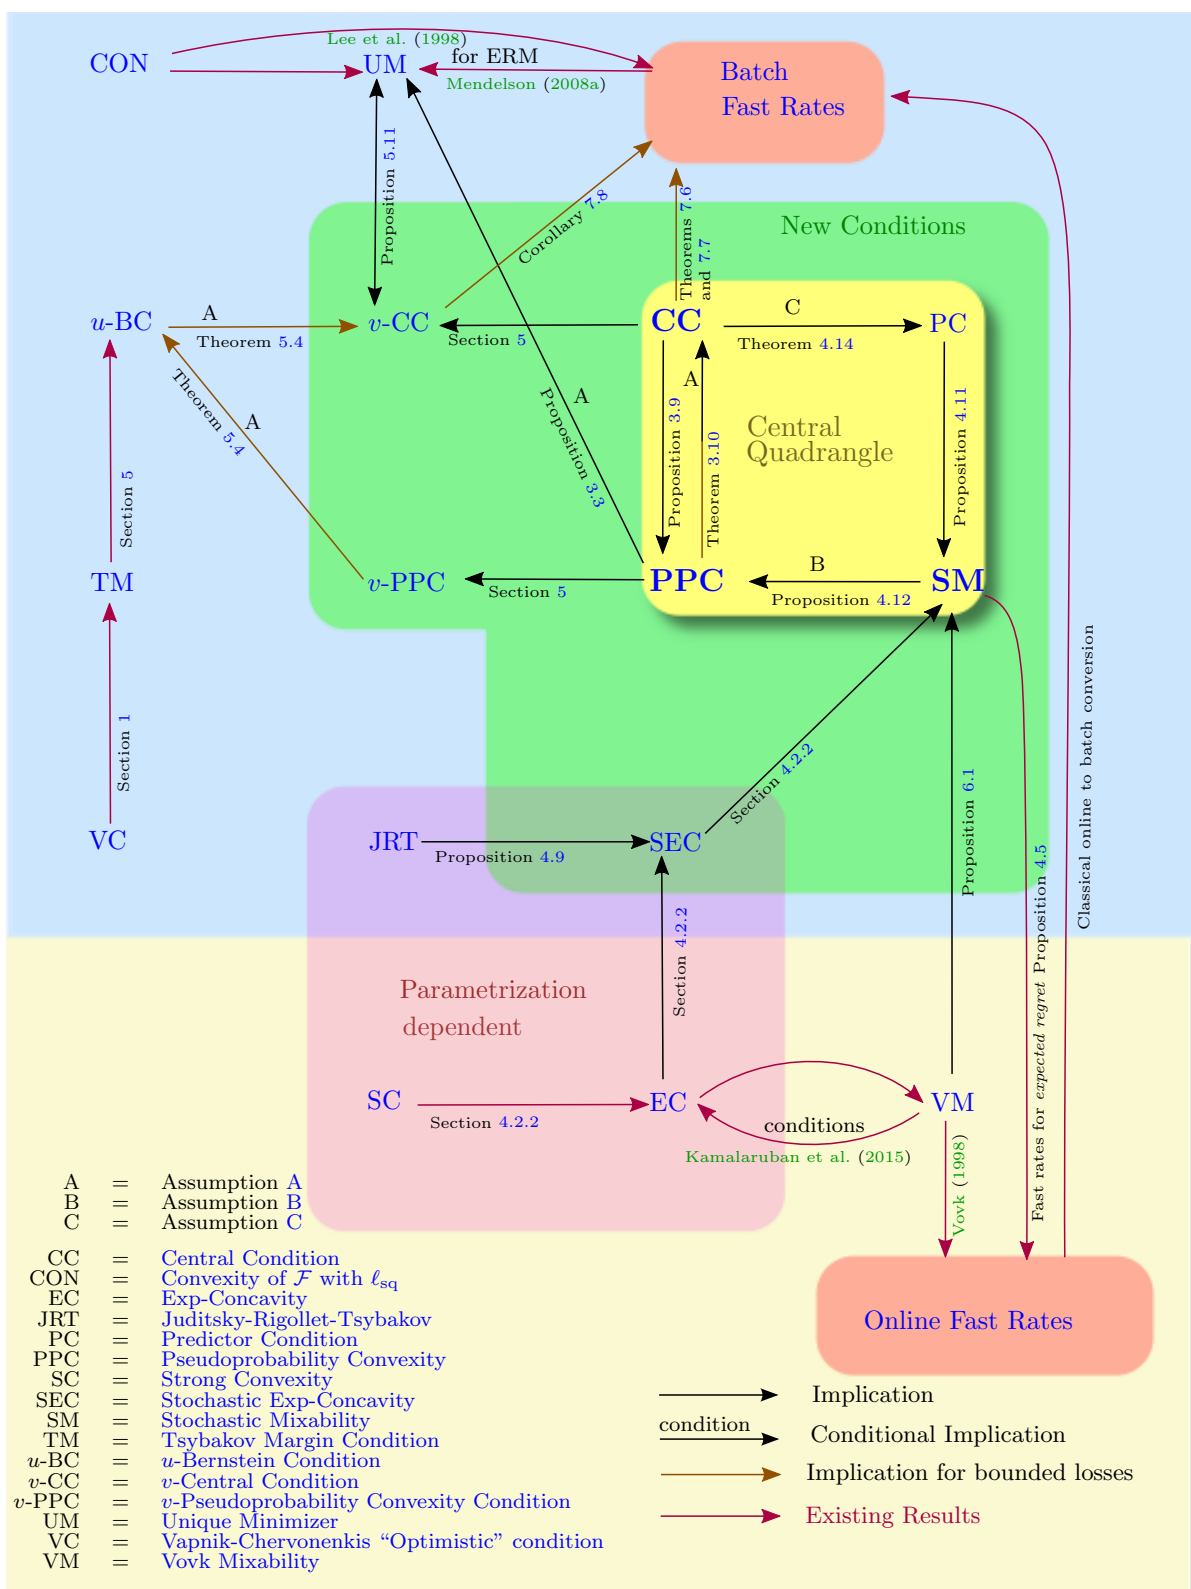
CON
Lee et al. (1998)
UM
for ERM
Mendelson (2008a)
Batch Fast Rates

Proposition 5.11
Corollary 7.8
Theorems 7.6 and 7.7
New Conditions

$u$-BC
A
Theorem 5.4
$v$-CC
Section 5
CC
C
Theorem 4.14
PC

Theorem 5.4
A
Proposition 3.3
A
Proposition 3.9
A
Theorem 3.10
Central Quadrangle
Proposition 4.11

Section 5
TM
$v$-PPC
Section 5
PPC
B
Proposition 4.12
SM

Section 1
Section 4.2.2
Proposition 6.1
Classical online to batch conversion

VC
JRT
Proposition 4.9
SEC

Section 4.2.2
Fast rates for *expected regret* Proposition 4.5

Parametrization dependent

SC
Section 4.2.2
EC
conditions
VM
Kamalaruban et al. (2015)
Vovk (1998)

A = Assumption A
B = Assumption B
C = Assumption C

CC = Central Condition
CON = Convexity of $\mathcal{F}$ with $\ell_{sq}$
EC = Exp-Concavity
JRT = Juditsky-Rigollet-Tsybakov
PC = Predictor Condition
PPC = Pseudoprobability Convexity
SC = Strong Convexity
SEC = Stochastic Exp-Concavity
SM = Stochastic Mixability
TM = Tsybakov Margin Condition
$u$-BC = $u$-Bernstein Condition
$v$-CC = $v$-Central Condition
$v$-PPC = $v$-Pseudoprobability Convexity Condition
UM = Unique Minimizer
VC = Vapnik-Chervonenkis "Optimistic" condition
VM = Vovk Mixability

Online Fast Rates

Implication
condition
Conditional Implication
Implication for bounded losses
Existing Results